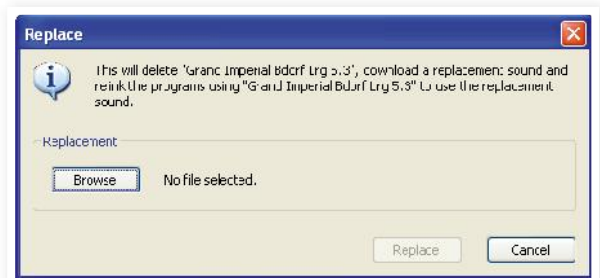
Replace

This will delete 'Grand Imperial Bdorf Lrg 5.3', download a replacement sound and relink the programs using "Grand Imperial Bdorf Lrg 5.3" to use the replacement sound.

Replacement

Browse

No file selected.

Replace

Cancel